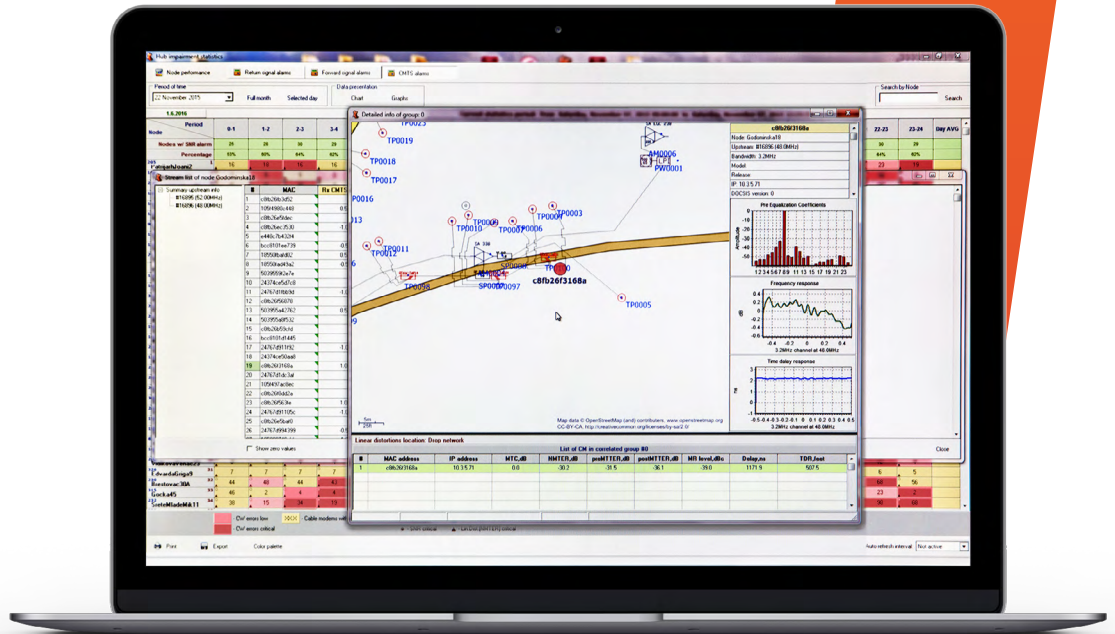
Hub impairment statistics

Node performance | Return signal alarms | Forward signal alarms | CMTS alarms

Period of time
22 November 2015
Full month
Selected day

Data presentation
Chart
Graphs

Search by Node
Search

1.6.2016

| Node | Period | 0-1 | 1-2 | 2-3 | 3-4 | 22-23 | 23-24 | Day AVG |
|---|---|---|---|---|---|---|---|---|
| | Nodes w/ SNR alarm | 25 | 26 | 26 | | 30 | 29 | |
| | Percentage | 51% | 60% | 64% | 62% | 61% | 62% | |
| Patrijarhijom2 | | 16 | 16 | 16 | | 23 | 2 | |

Stream list of node Godominska18

Summary upstream info
BI16896 (52.00MHz)
BI16896 (48.00MHz)

| # | MAC | Rx CMTS |
|---|---|---|
| 1 | c8fb26b3d92 | |
| 2 | 1094960c440 | 0.5 |
| 3 | c8fb26e5fdec | |
| 4 | c8fb26ec3530 | -1.0 |
| 5 | a44b7b4324 | |
| 6 | bcc8101ee739 | -0.1 |
| 7 | 18550fba482 | -0.1 |
| 8 | 18550fad43a2 | -0.1 |
| 9 | 50399590e7e | |
| 10 | 24374ce5d7cf | 0.4 |
| 11 | 24767dfb8d | -0.1 |
| 12 | c8fb26956078 | |
| 13 | 503955a43762 | -0.1 |
| 14 | 50395ad8532 | |
| 15 | c8fb26b59chd | |
| 16 | bcc8101d4485 | |
| 17 | 24767df91f92 | -1.2 |
| 18 | 24374ce50aa8 | |
| 19 | c8fb26f3168a | -1.0 |
| 20 | 24767dfdc3af | |
| 21 | 109497ac8ec | |
| 22 | c8fb26f0dd2a | |
| 23 | 24767df51d9a | |
| 24 | 24767df1105c | -1.0 |
| 25 | c8fb26e5ba69 | |
| 26 | 24767df94199 | -1.0 |

Show zero values

Detailed info of group: 0

TP0023
TP0019
TP0018
TP0017
TP0016
TP0011
TP0012
TP0010
TP0009
TP0008
TP0006
TP0007
TP0003
TP0005
TP0004
SP0097
SP0007
AM0006
LF
PW0001
c8fb26f3168a

Map data © OpenStreetMap (and) contributors, www.openstreetmap.org
CC-BY-SA, http://creativecommons.org/licenses/by-sa/2.0/

| c8fb26f3168a | |
|---|---|
| Node | Godominska18 |
| Upstream | BI16896 (48.0MHz) |
| Bandwidth | 3.2MHz |
| Model | |
| Release | |
| IP | 10.3.5.71 |
| DOCSIS version | 0 |

Pre Equalization Coefficients
Amplitude
1 2 3 4 5 6 7 8 9 10 11 12 13 14 15 16 17 18 19 20 21 22 23

Frequency response
dB
-0.4 -0.2 0 0.2 0.4
3.2MHz channel at 48.0MHz

Time delay response
ns
3.2MHz channel at 48.0MHz

Linear distortions location: Drop network

List of CM in correlated group #0

| # | MAC address | IP address | MTC,dB | NMTER,dB | preMTTER,dB | postMTTER,dB | MR level,dBc | Delay,ns | TDR,feet |
|---|---|---|---|---|---|---|---|---|---|
| 1 | c8fb26f3168a | 10.3.5.71 | 0.0 | -30.2 | -31.5 | -36.1 | -39.0 | 1171.9 | 507.5 |

Close

| EdvardaGriga9 | 7 | 7 | 7 | 7 | 5 | |
|---|---|---|---|---|---|---|
| Bestovac30A | 44 | 44 | 44 | | 56 | |
| Gocka45 | 46 | 2 | 4 | 4 | 23 | 2 |
| SieteMladeM11 | 30 | 15 | 24 | 19 | 8 | |

CM errors low
CM errors critical
Cable modems with

Print
Export
Color palette

Auto refresh interval
Not active